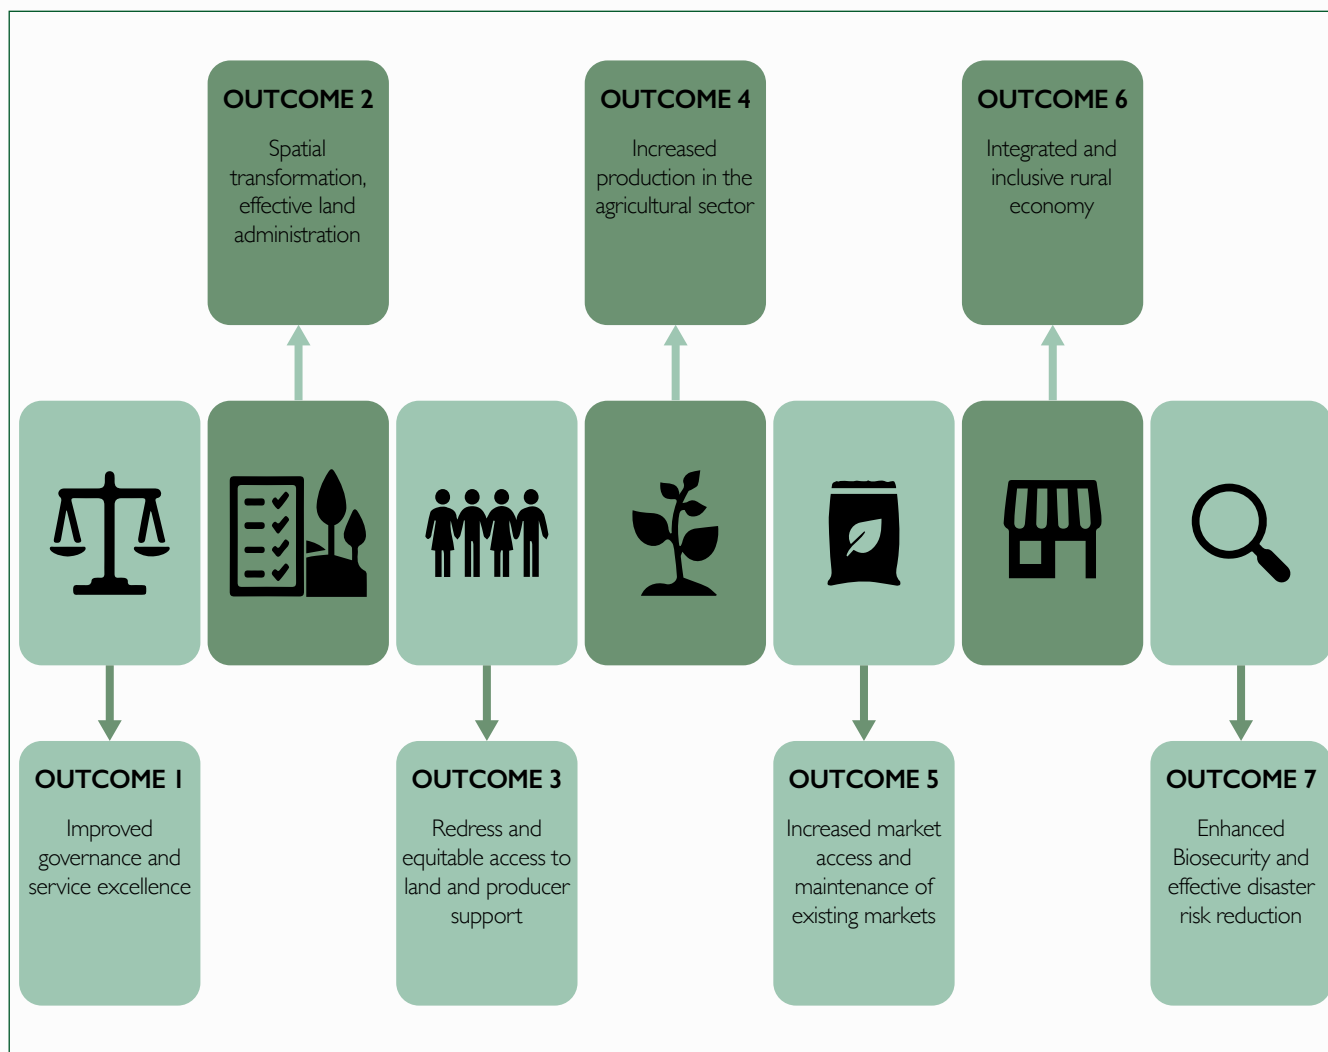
OUTCOME 2
Spatial transformation, effective land administration

OUTCOME 4
Increased production in the agricultural sector

OUTCOME 6
Integrated and inclusive rural economy

OUTCOME 1
Improved governance and service excellence

OUTCOME 3
Redress and equitable access to land and producer support

OUTCOME 5
Increased market access and maintenance of existing markets

OUTCOME 7
Enhanced Biosecurity and effective disaster risk reduction